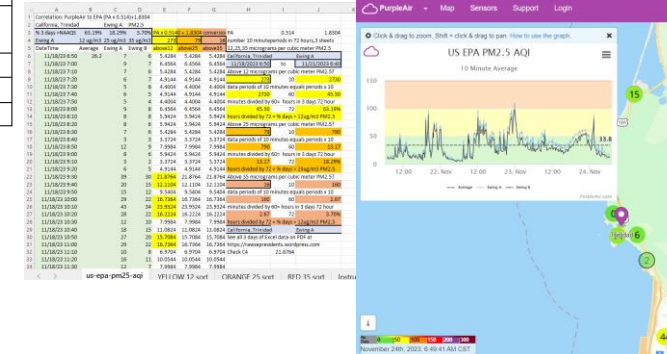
Correlation: PurpleAir to EPA (PA x 0.514) + 1.8304
California, Trinidad Swing A PM2.5
% 3 days >NAAQS 83.19% 18.29% 3.70% PA x 0.514 + 1.8304 conversion 0.514 1.8304
Swing A 273 78 28 number 10 minuteperiods in 72 hours,3 sheets
12 ug/m3 25 ug/m3 35 ug/m3 above12 above25 above35 12,25,35 micrograms per cubic meter PM2.5
DateTime Average Swing A Swing B PM2.5

| | | | | | | | |
|---|---|---|---|---|---|---|---|
| 11/18/23 6:50 | 26.2 | 7 | 6 | 5.4284 | 5.4284 | 5.4284 | California, Trinidad Swing A |
| 11/18/23 7:00 | | 9 | 7 | 6.4564 | 6.4564 | 6.4564 | 11/18/2023 6:50 to 11/21/2023 6:40 |
| 11/18/23 7:10 | | 7 | 6 | 5.4284 | 5.4284 | 5.4284 | Above 12 micrograms per cubic meter PM2.5 |
| 11/18/23 7:20 | | 6 | 6 | 4.9144 | 4.9144 | 4.9144 | 273 10 2730 |
| 11/18/23 7:30 | | 5 | 4 | 4.4004 | 4.4004 | 4.4004 | data periods of 10 minutes equals periods x 10 |
| 11/18/23 7:40 | | 6 | 5 | 4.9144 | 4.9144 | 4.9144 | 2730 60 45.50 |
| 11/18/23 7:50 | | 5 | 4 | 4.4004 | 4.4004 | 4.4004 | minutes divided by 60= hours in 3 days 72 hour |
| 11/18/23 8:00 | | 9 | 7 | 6.4564 | 6.4564 | 6.4564 | 45.50 72 63.19% |
| 11/18/23 8:10 | | 8 | 8 | 5.9424 | 5.9424 | 5.9424 | hours divided by 72 = % days > 12ug/m3 PM2.5 |
| 11/18/23 8:20 | | 8 | 8 | 5.9424 | 5.9424 | 5.9424 | Above 25 micrograms per cubic meter PM2.5 |
| 11/18/23 8:30 | | 7 | 6 | 5.4284 | 5.4284 | 5.4284 | 78 10 780 |
| 11/18/23 8:40 | | 3 | 4 | 3.3724 | 3.3724 | 3.3724 | data periods of 10 minutes equals periods x 10 |
| 11/18/23 8:50 | | 12 | 9 | 7.9984 | 7.9984 | 7.9984 | 780 60 13.17 |
| 11/18/23 9:00 | | 8 | 8 | 5.9424 | 5.9424 | 5.9424 | minutes divided by 60= hours in 3 days 72 hour |
| 11/18/23 9:10 | | 3 | 3 | 3.3724 | 3.3724 | 3.3724 | 13.17 72 18.29% |
| 11/18/23 9:20 | | 6 | 6 | 4.9144 | 4.9144 | 4.9144 | hours divided by 72 = % days > 25ug/m3 PM2.5 |
| 11/18/23 9:30 | | 39 | 30 | 21.8764 | 21.8764 | 21.8764 | Above 35 micrograms per cubic meter PM2.5 |
| 11/18/23 9:40 | | 20 | 15 | 12.1104 | 12.1104 | 12.1104 | 28 10 280 |
| 11/18/23 9:50 | | 12 | 12 | 9.5404 | 9.5404 | 9.5404 | data periods of 10 minutes equals periods x 10 |
| 11/18/23 10:00 | | 29 | 22 | 16.7384 | 16.7384 | 16.7384 | 280 60 4.67 |
| 11/18/23 10:10 | | 43 | 34 | 23.9324 | 23.9324 | 23.9324 | minutes divided by 60= hours in 3 days 72 hour |
| 11/18/23 10:20 | | 28 | 21 | 16.2224 | 16.2224 | 16.2224 | 4.67 72 6.48%3.70% |
| 11/18/23 10:30 | | 12 | 10 | 7.9984 | 7.9984 | 7.9984 | hours divided by 72 = % days > 35ug/m3 PM2.5 |
| 11/18/23 10:40 | | 18 | 19 | 11.0824 | 11.0824 | 11.0824 | data periods of 10 minutes equals periods x 10 |
| 11/18/23 10:50 | | 27 | 20 | 15.7084 | 15.7084 | 15.7084 | See all 3 days of Excel data on PDF at |
| 11/18/23 11:00 | | 29 | 23 | 16.7384 | 16.7384 | 16.7384 | https://wewepresidents.wordpress.com |
| 11/18/23 11:10 | | 8 | 8 | 6.9704 | 6.9704 | 6.9704 | Check C4 21.8764 |
| 11/18/23 11:20 | | 11 | 11 | 10.0544 | 10.0544 | 10.0544 | |
| 11/18/23 11:30 | | 12 | 7 | 7.9984 | 7.9984 | 7.9984 | |

us-epa-pm25-aqi YELLOW 12 sort ORANGE 25 sort RED 35 sort Instru

PurpleAir Map Sensors Support Login
Click & drag to zoom. Shift + click & drag to pan. How to use the graph
US EPA PM2.5 AQI
10 Minute Average
150 100 50 0
33.8
12:00 22. Nov 12:00 23. Nov 12:00 24. Nov
Average Swing A Swing B
15
6
2
Trinidad
i
0 50 100 150 200 300 400
November 24th, 2023, 6:49:41 AM CST